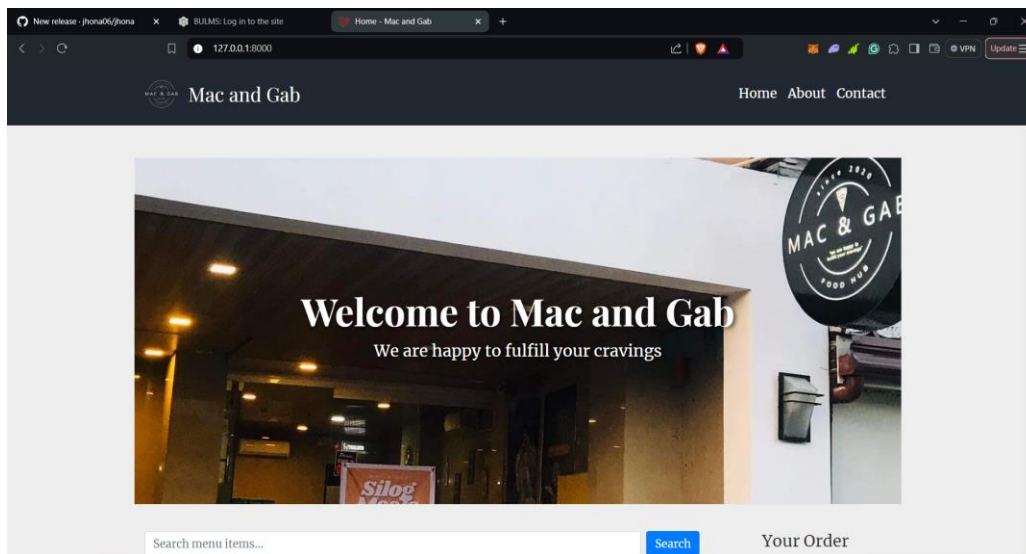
New release · jhona06/jhona
BULMS: Log in to the site
Home - Mac and Gab
127.0.0.1:8000
VPN
Update

Mac and Gab
Home About Contact

MAC & GAB
Since 2020
FOOD HUB

Welcome to Mac and Gab
We are happy to fulfill your cravings

Silog

Search menu items...
Search
Your Order